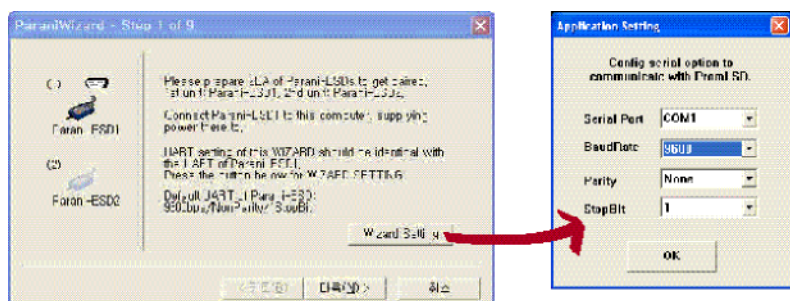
ParaniWizard - Step 1 of 9

(1)

Parani-ESD1

(2)

Parani-ESD2

Please prepare 2EA of Parani-ESDs to get paired; 1st unit: Parani-ESD1, 2nd unit: Parani-ESD2

Connect Parani-ESD1 to this computer, supplying power to it.

UART setting of this WIZARD should be identical with the UART of Parani-ESD1. Press the button below for WIZARD SETTING.

Default UART of Parani-ESD: 9600bps/NonParity/1StopBit.

Wizard Setting

< 뒤로(B)

다음(N) >

취소

Application Setting

Config serial option to communicate with Parani SD.

Serial Port | COM1

BaudRate | 9600

Parity | None

StopBit | 1

OK